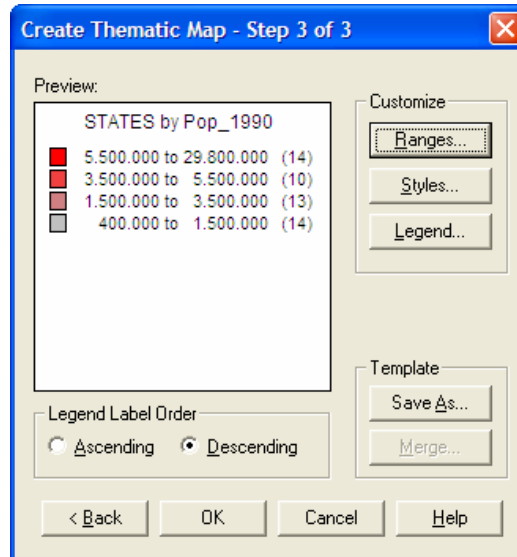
Create Thematic Map - Step 3 of 3

Preview:

STATES by Pop_1990

5.500.000 to 29.800.000 (14)
3.500.000 to 5.500.000 (10)
1.500.000 to 3.500.000 (13)
400.000 to 1.500.000 (14)

Customize

Ranges...

Styles...

Legend...

Template

Save As...

Merge...

Legend Label Order

Ascending

Descending

< Back

OK

Cancel

Help